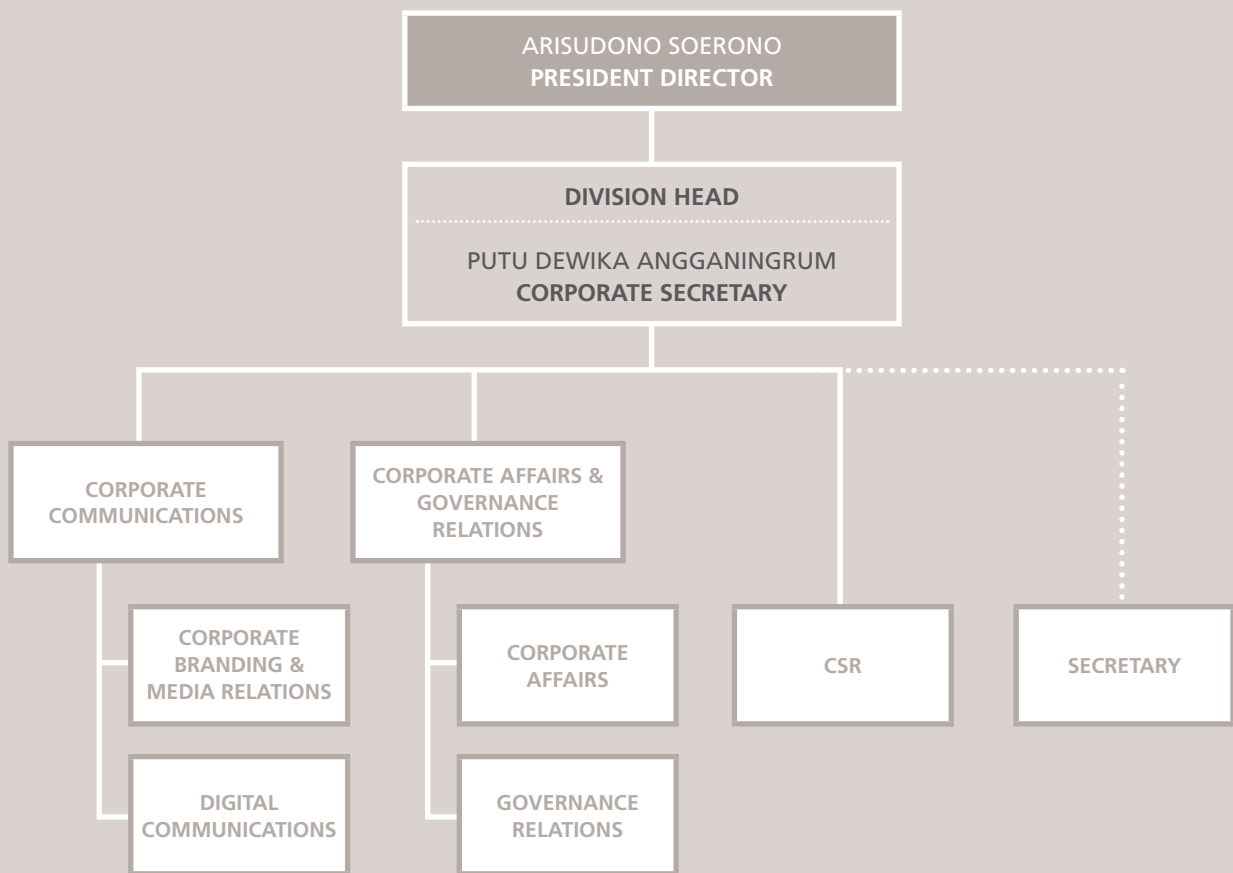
ARISUDONO SOERONO
PRESIDENT DIRECTOR

DIVISION HEAD

PUTU DEWIKA ANGGANINGRUM
CORPORATE SECRETARY

CORPORATE COMMUNICATIONS

CORPORATE AFFAIRS & GOVERNANCE RELATIONS

CORPORATE BRANDING & MEDIA RELATIONS

DIGITAL COMMUNICATIONS

CORPORATE AFFAIRS

GOVERNANCE RELATIONS

CSR

SECRETARY